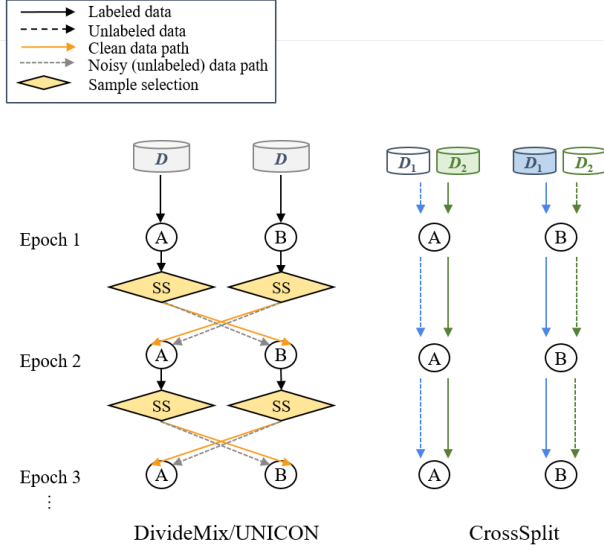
Labeled data
Unlabeled data
Clean data path
Noisy (unlabeled) data path
Sample selection

$D$ $D$ $D_1$ $D_2$ $D_1$ $D_2$

Epoch 1
A B A B
SS SS

Epoch 2
A B A B
SS SS

Epoch 3
A B A B
⋮

DivideMix/UNICON

CrossSplit